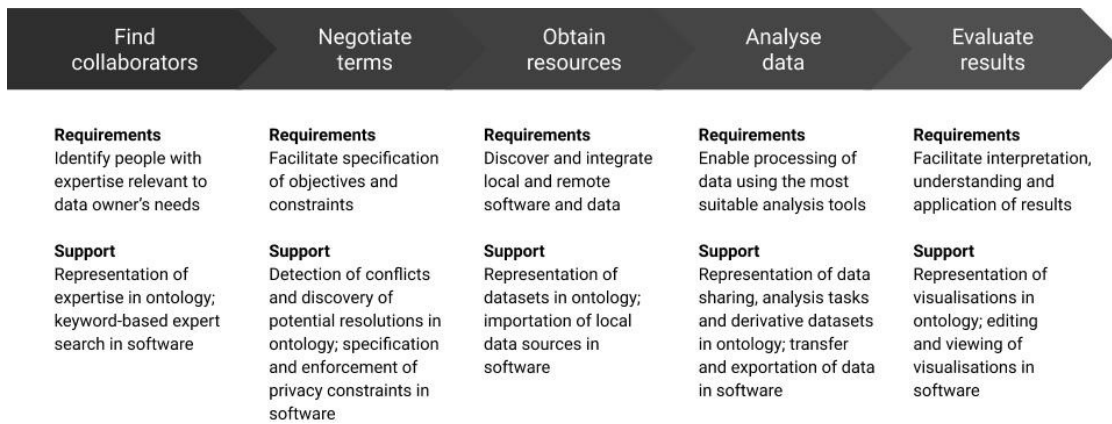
Find collaborators

Negotiate terms

Obtain resources

Analyse data

Evaluate results

**Requirements**
Identify people with expertise relevant to data owner's needs

**Support**
Representation of expertise in ontology; keyword-based expert search in software

**Requirements**
Facilitate specification of objectives and constraints

**Support**
Detection of conflicts and discovery of potential resolutions in ontology; specification and enforcement of privacy constraints in software

**Requirements**
Discover and integrate local and remote software and data

**Support**
Representation of datasets in ontology; importation of local data sources in software

**Requirements**
Enable processing of data using the most suitable analysis tools

**Support**
Representation of data sharing, analysis tasks and derivative datasets in ontology; transfer and exportation of data in software

**Requirements**
Facilitate interpretation, understanding and application of results

**Support**
Representation of visualisations in ontology; editing and viewing of visualisations in software